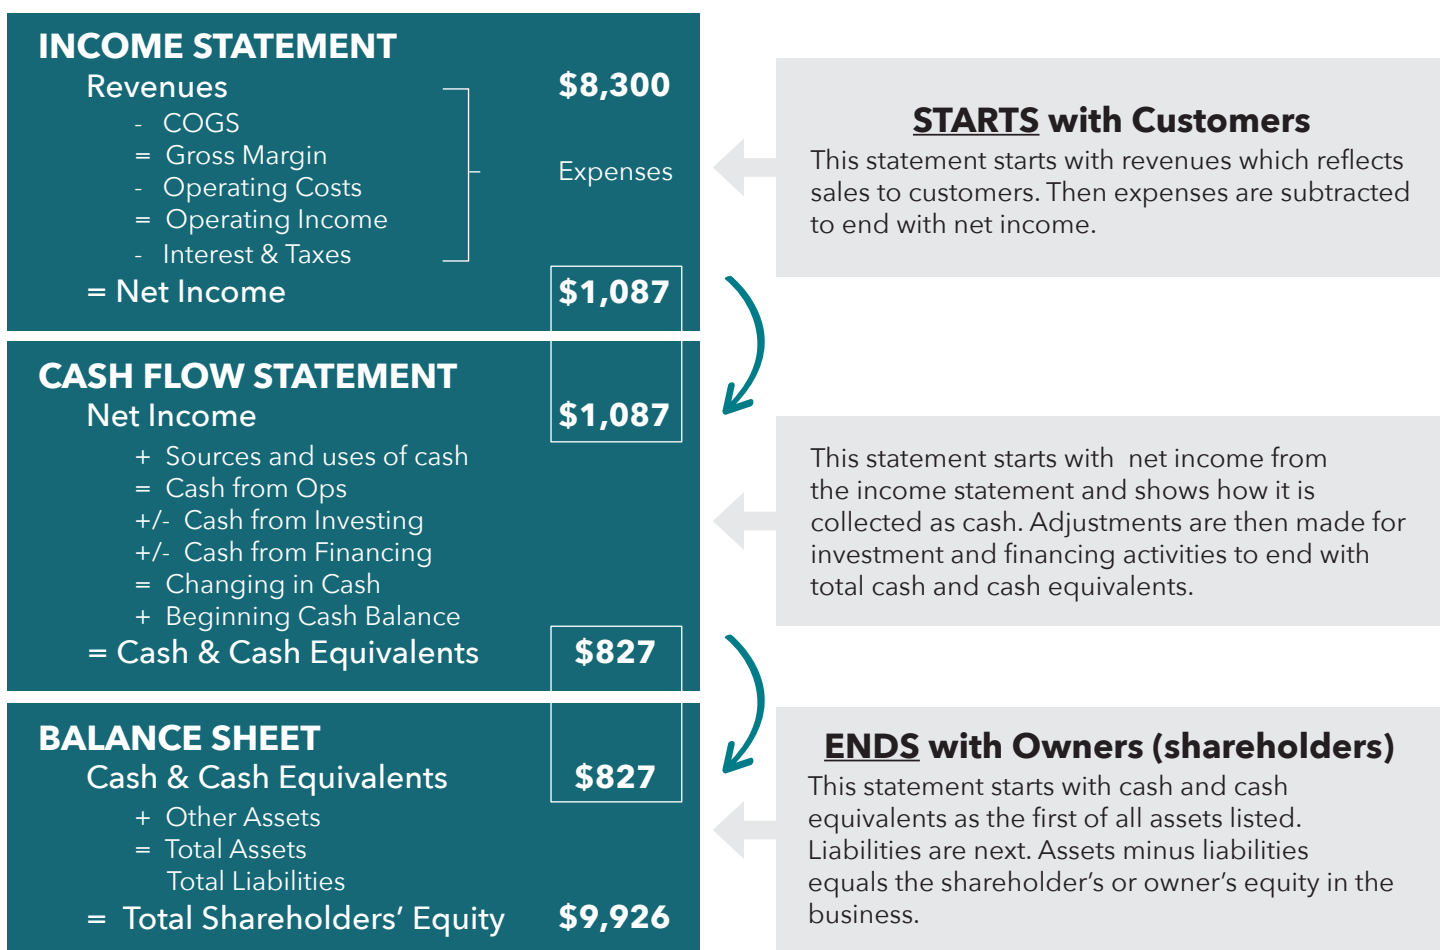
INCOME STATEMENT

Revenues $8,300

- COGS
= Gross Margin
- Operating Costs
= Operating Income
- Interest & Taxes

Expenses

= Net Income $1,087

STARTS with Customers

This statement starts with revenues which reflects sales to customers. Then expenses are subtracted to end with net income.

CASH FLOW STATEMENT

Net Income $1,087

+ Sources and uses of cash
= Cash from Ops
+/- Cash from Investing
+/- Cash from Financing
= Changing in Cash
+ Beginning Cash Balance

= Cash & Cash Equivalents $827

This statement starts with net income from the income statement and shows how it is collected as cash. Adjustments are then made for investment and financing activities to end with total cash and cash equivalents.

BALANCE SHEET

Cash & Cash Equivalents $827

+ Other Assets
= Total Assets
Total Liabilities

= Total Shareholders' Equity $9,926

ENDS with Owners (shareholders)

This statement starts with cash and cash equivalents as the first of all assets listed. Liabilities are next. Assets minus liabilities equals the shareholder's or owner's equity in the business.